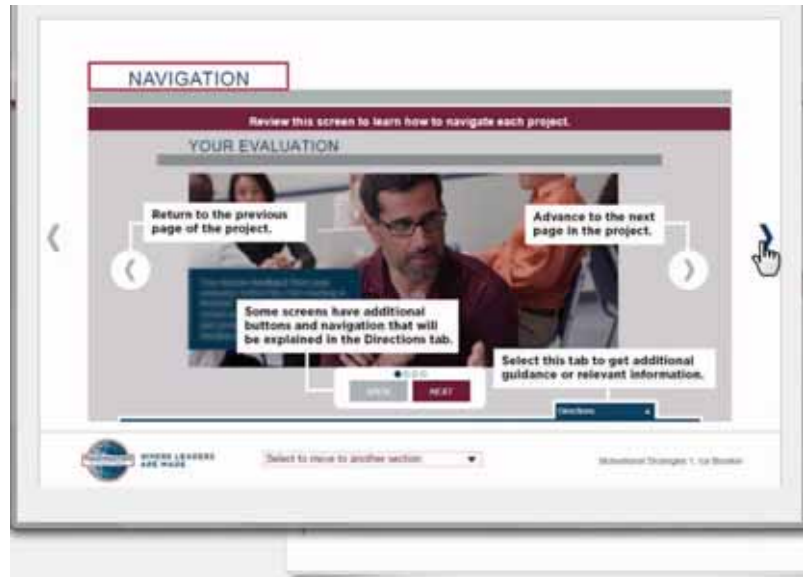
NAVIGATION

Review this screen to learn how to navigate each project.

YOUR EVALUATION

Return to the previous page of the project.

Advance to the next page in the project.

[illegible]

Some screens have additional buttons and navigation that will be explained in the Directions tab.

Select this tab to get additional guidance or relevant information.

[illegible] NEXT

Directions

WHERE LEADERS ARE MADE

Select to move to another section

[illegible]